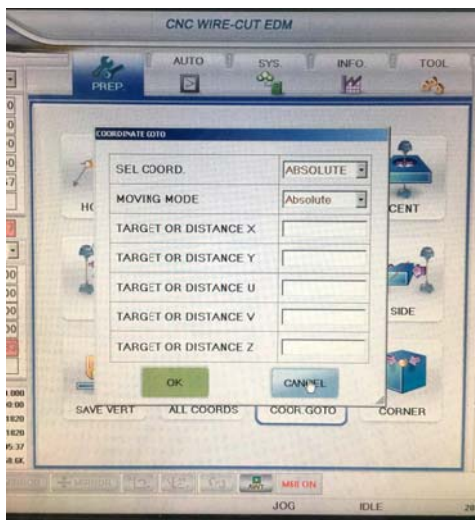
CNC WIRE-CUT EDM

PREP.
AUTO
SYS.
INFO.
TOOL

COORDINATE GOTO

SEL COORD.
ABSOLUTE
MOVING MODE
Absolute
TARGET OR DISTANCE X
TARGET OR DISTANCE Y
TARGET OR DISTANCE U
TARGET OR DISTANCE V
TARGET OR DISTANCE Z

OK
CANCEL

HO
CENT
SIDE
SAVE VERT
ALL COORDS
COOR. GOTO
CORNER

MBR ON
JOG
IDLE